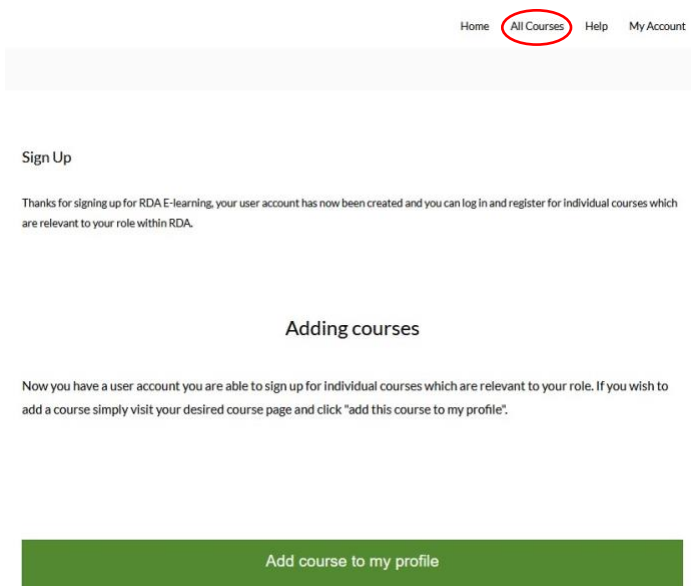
Home All Courses Help My Account

Sign Up

Thanks for signing up for RDA E-learning, your user account has now been created and you can log in and register for individual courses which are relevant to your role within RDA.

Adding courses

Now you have a user account you are able to sign up for individual courses which are relevant to your role. If you wish to add a course simply visit your desired course page and click "add this course to my profile".

Add course to my profile